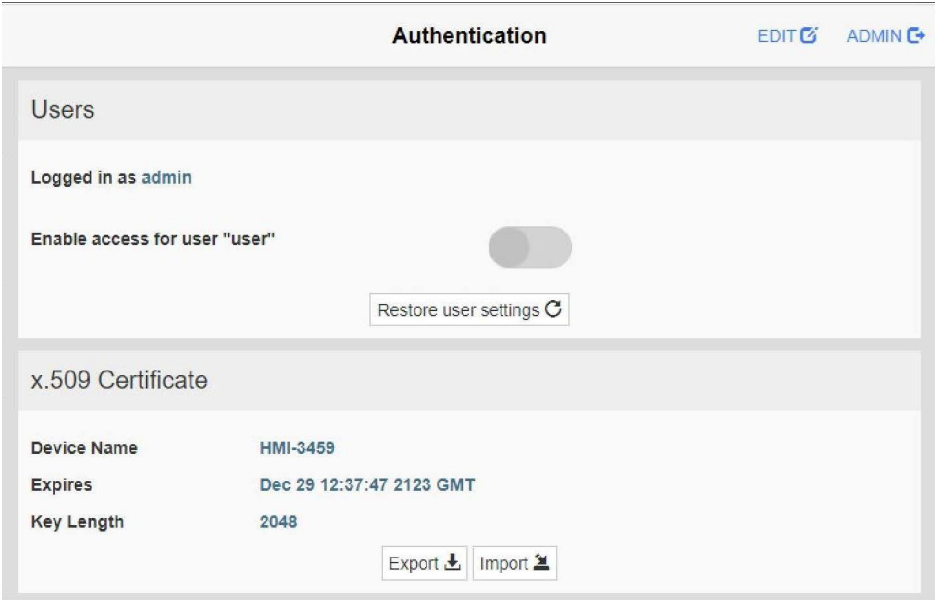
Authentication

EDIT ADMIN

Users

Logged in as admin

Enable access for user "user"

Restore user settings

x.509 Certificate

| Device Name | HMI-3459 |
|---|---|
| Expires | Dec 29 12:37:47 2123 GMT |
| Key Length | 2048 |

Export Import